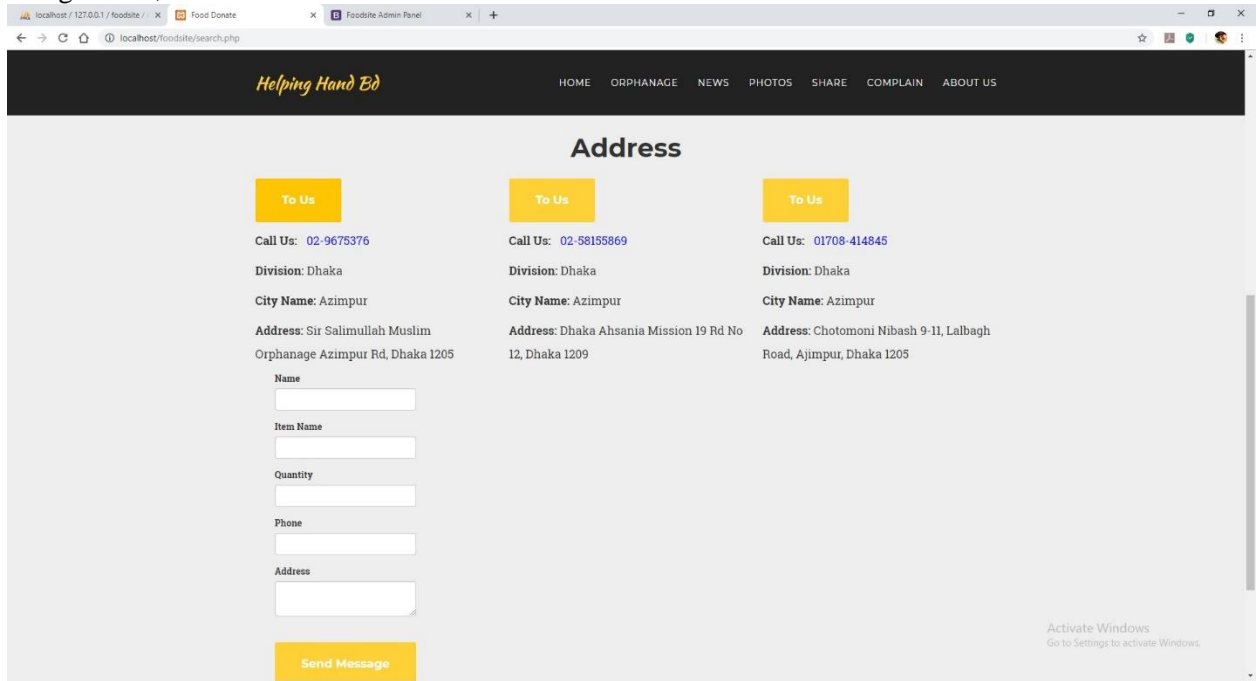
localhost / 127.0.0.1 / foodsite / ×
Food Donate ×
Foodsite Admin Panel ×
+

localhost/foodsite/search.php

Helping Hand Bd

HOME ORPHANAGE NEWS PHOTOS SHARE COMPLAIN ABOUT US

Address

To Us

Call Us: 02-9675376

Division: Dhaka

City Name: Azimpur

Address: Sir Salimullah Muslim Orphanage Azimpur Rd, Dhaka 1205

To Us

Call Us: 02-58155869

Division: Dhaka

City Name: Azimpur

Address: Dhaka Ahsania Mission 19 Rd No 12, Dhaka 1209

To Us

Call Us: 01708-414845

Division: Dhaka

City Name: Azimpur

Address: Chotomoni Nibash 9-11, Lalbagh Road, Ajimpur, Dhaka 1205

Name

Item Name

Quantity

Phone

Address

Send Message

Activate Windows
Go to Settings to activate Windows.